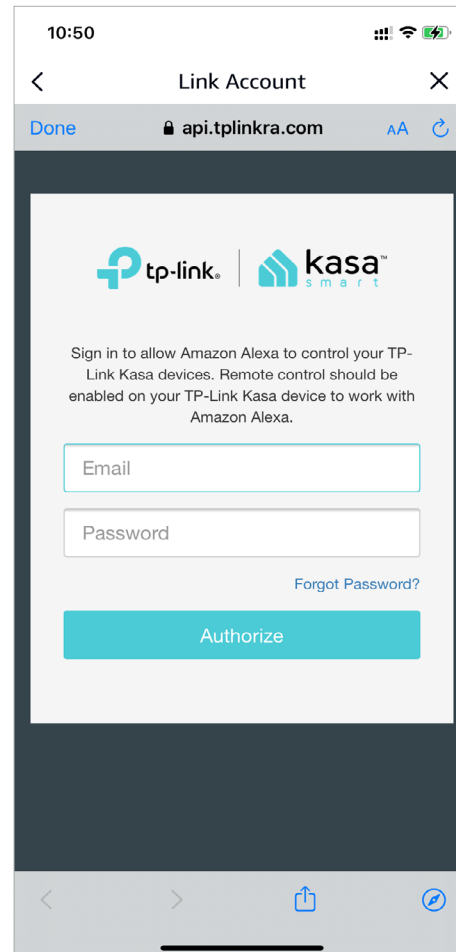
10:50

Link Account

Done api.tplinkra.com AA

tp-link kasa smart

Sign in to allow Amazon Alexa to control your TP-Link Kasa devices. Remote control should be enabled on your TP-Link Kasa device to work with Amazon Alexa.

Email

Password

Forgot Password?

Authorize